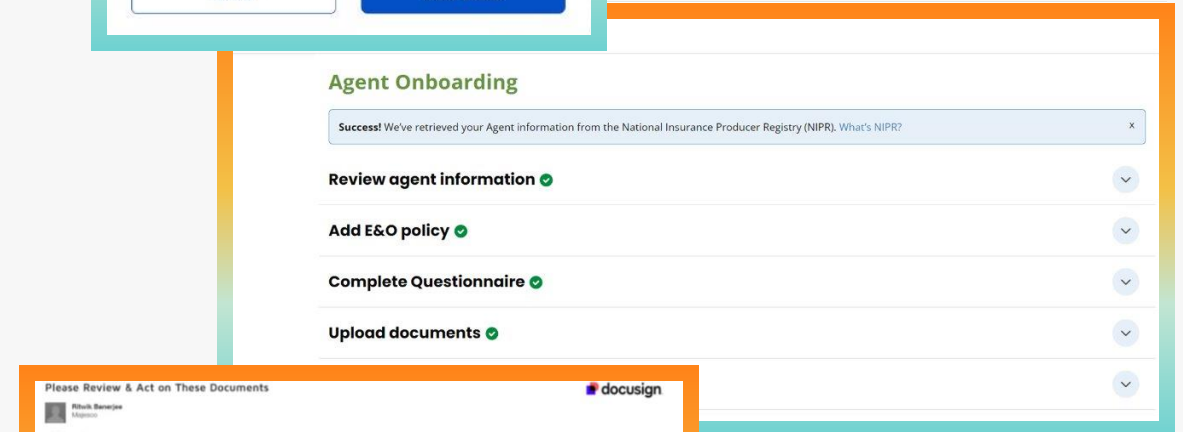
Agent Onboarding

Success! We've retrieved your Agent information from the National Insurance Producer Registry (NIPR). What's NIPR?

×

Review agent information

Add E&O policy

Complete Questionnaire

Upload documents

Please Review & Act on These Documents

docusign

Ritwik Banerjee
Majesco